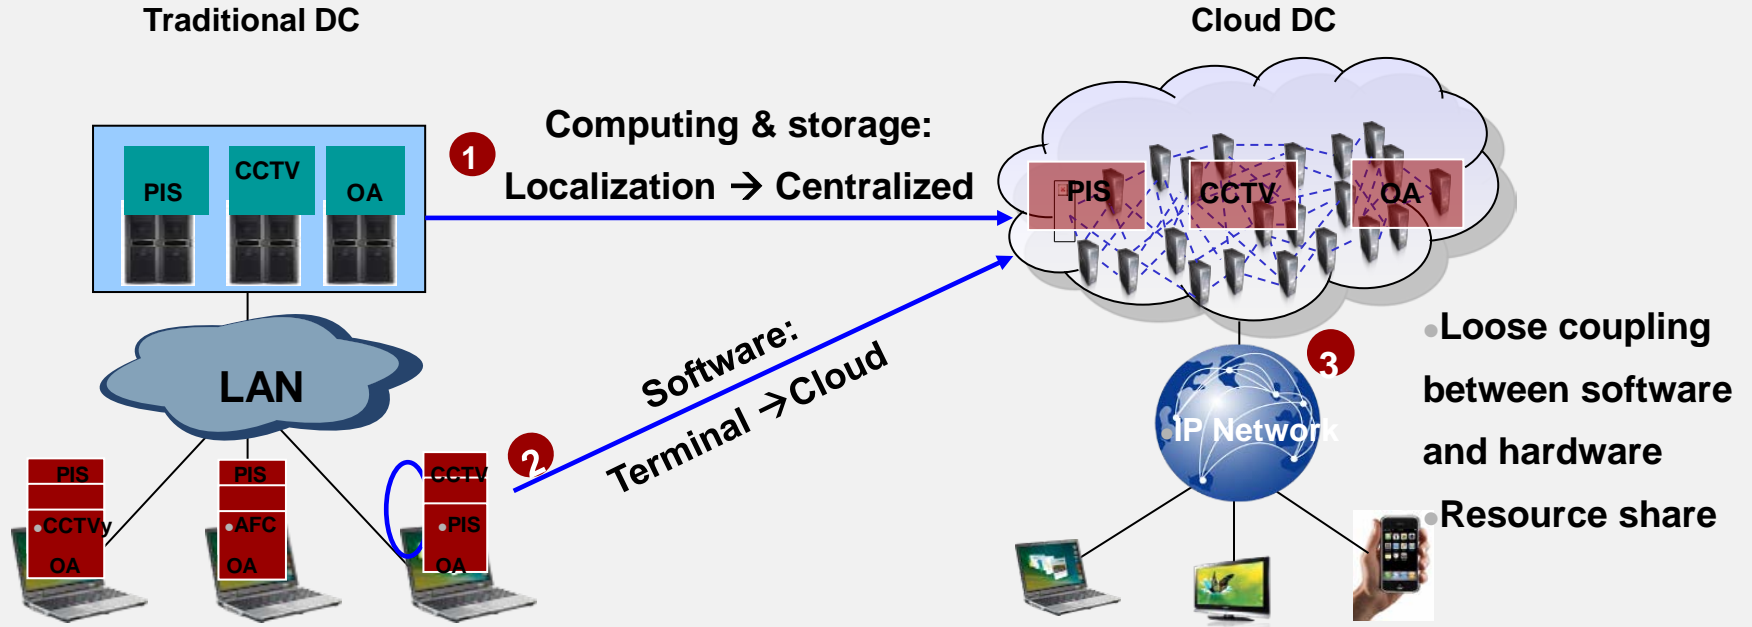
Traditional DC

Cloud DC

PIS CCTV OA

1

Computing & storage:

Localization → Centralized

PIS CCTV OA

LAN

Software:

Terminal →Cloud

2

3

IP Network

PIS CCTV OA

PIS AFC OA

CCTV PIS OA

Loose coupling between software and hardware

Resource share